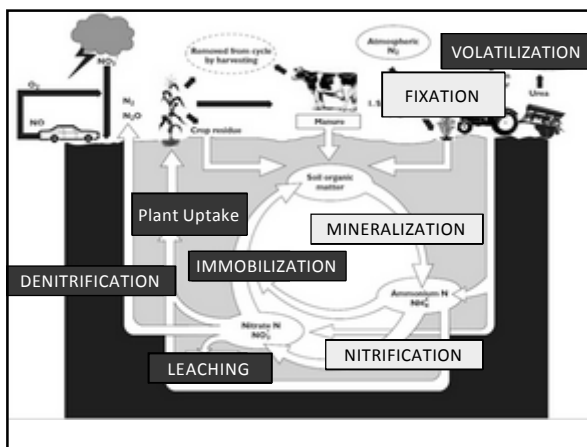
$NO_2$

$O_2$

NO

$N_2$
$N_2O$

Removed from cycle by harvesting

Atmospheric $N_2$

VOLATILIZATION

FIXATION

Urea

Crop residue

Manure

Soil organic matter

Plant Uptake

MINERALIZATION

DENITRIFICATION

IMMOBILIZATION

Ammonium N
$NH_4^+$

Nitrate N
$NO_3^-$

NITRIFICATION

LEACHING